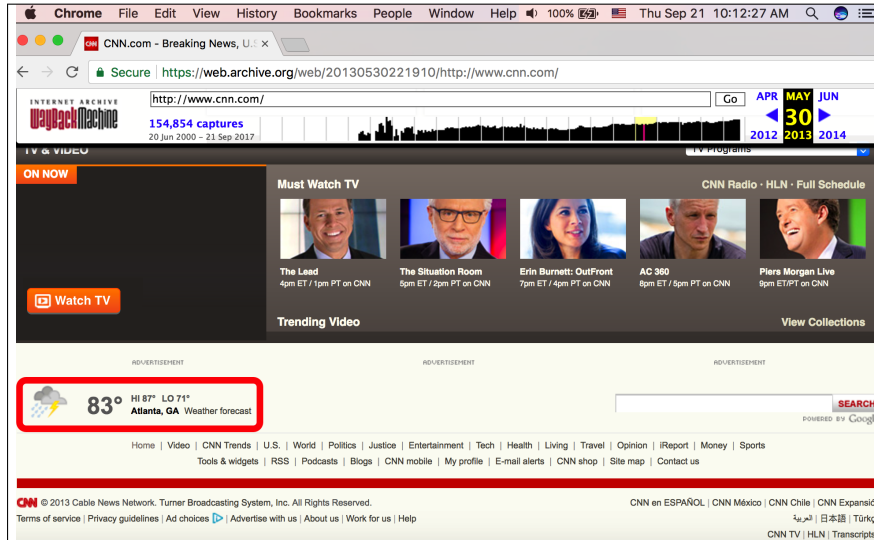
Chrome File Edit View History Bookmarks People Window Help 100% Thu Sep 21 10:12:27 AM

CNN.com - Breaking News, U.S ×

Secure https://web.archive.org/web/20130530221910/http://www.cnn.com/

INTERNET ARCHIVE
WaybackMachine

http://www.cnn.com/ Go

154,854 captures
20 Jun 2000 – 21 Sep 2017

APR MAY JUN
2012 30 2013 2014

TV & VIDEO

TV Programs

ON NOW

Watch TV

Must Watch TV

CNN Radio · HLN · Full Schedule

The Lead
4pm ET / 1pm PT on CNN

The Situation Room
5pm ET / 2pm PT on CNN

Erin Burnett: OutFront
7pm ET / 4pm PT on CNN

AC 360
8pm ET / 5pm PT on CNN

Piers Morgan Live
9pm ET/PT on CNN

Trending Video

View Collections

ADVERTISEMENT

ADVERTISEMENT

ADVERTISEMENT

83° HI 87° LO 71°
Atlanta, GA Weather forecast

SEARCH
POWERED BY Google

Home | Video | CNN Trends | U.S. | World | Politics | Justice | Entertainment | Tech | Health | Living | Travel | Opinion | iReport | Money | Sports

Tools & widgets | RSS | Podcasts | Blogs | CNN mobile | My profile | E-mail alerts | CNN shop | Site map | Contact us

CNN © 2013 Cable News Network. Turner Broadcasting System, Inc. All Rights Reserved.

Terms of service | Privacy guidelines | Ad choices | Advertise with us | About us | Work for us | Help

CNN en ESPAÑOL | CNN México | CNN Chile | CNN Expansió

العربية | 日本語 | Türkç

CNN TV | HLN | Transcripts